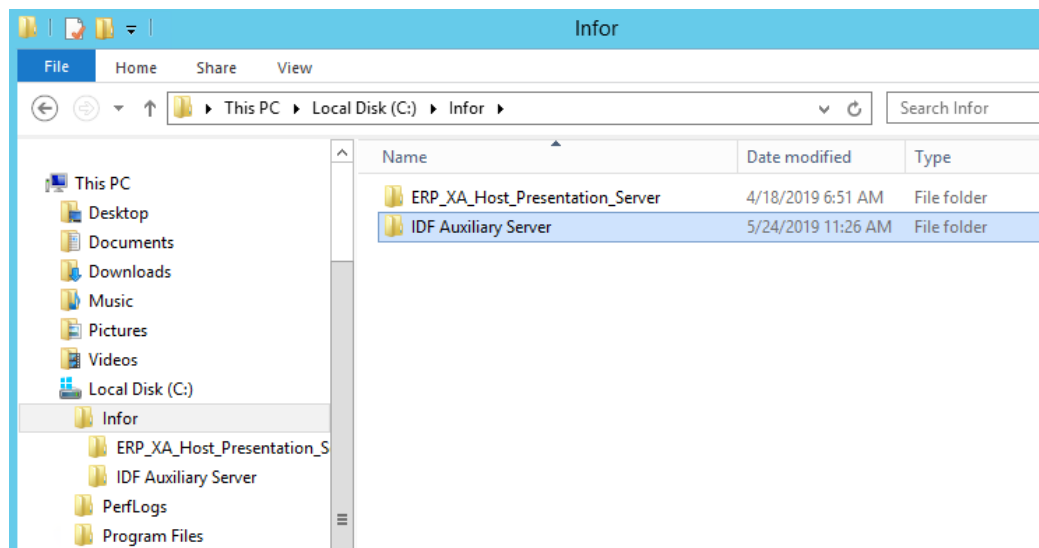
Infor

File Home Share View

This PC ▸ Local Disk (C:) ▸ Infor ▸

Search Infor

This PC
Desktop
Documents
Downloads
Music
Pictures
Videos
Local Disk (C:)
Infor
ERP_XA_Host_Presentation_S
IDF Auxiliary Server
PerfLogs
Program Files

| Name | Date modified | Type |
|---|---|---|
| ERP_XA_Host_Presentation_Server | 4/18/2019 6:51 AM | File folder |
| IDF Auxiliary Server | 5/24/2019 11:26 AM | File folder |